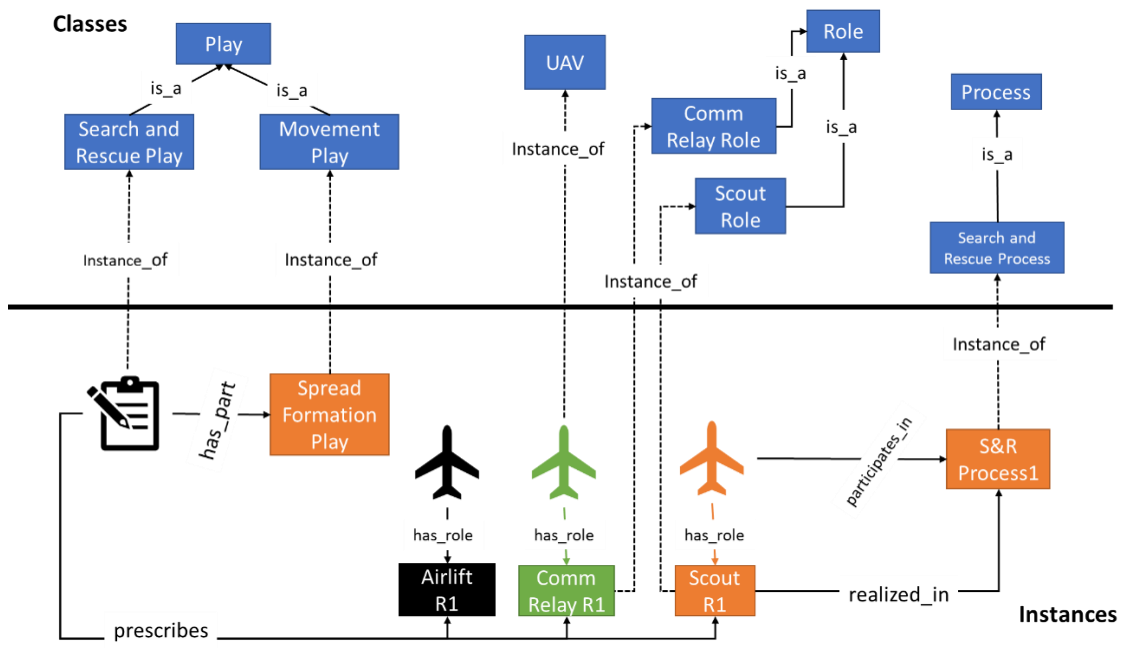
Classes

Play

is_a

is_a

Search and Rescue Play

Movement Play

Instance_of

Instance_of

UAV

Instance_of

Role

is_a

Comm Relay Role

is_a

Scout Role

Process

is_a

Search and Rescue Process

Instance_of

Instance_of

has_part

Spread Formation Play

participates_in

S&R Process1

has_role

has_role

has_role

Airlift R1

Comm Relay R1

Scout R1

realized_in

prescribes

Instances